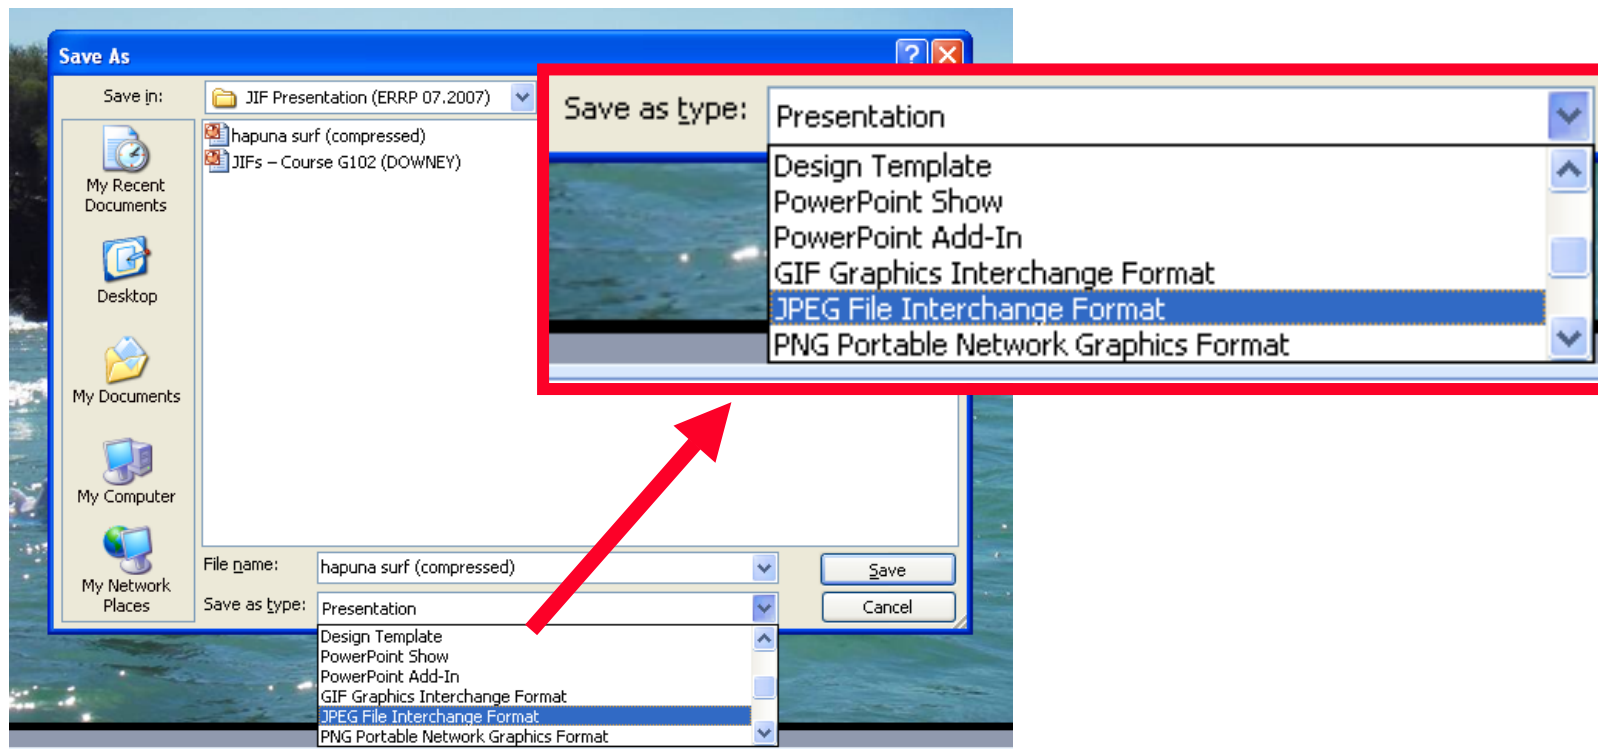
Save As

Save in: JIF Presentation (ERRP 07.2007)

My Recent Documents

Desktop

My Documents

My Computer

My Network Places

hapuna surf (compressed)
JIFs – Course G102 (DOWNEY)

File name: hapuna surf (compressed)

Save as type: Presentation

Save

Cancel

Design Template
PowerPoint Show
PowerPoint Add-In
GIF Graphics Interchange Format
JPEG File Interchange Format
PNG Portable Network Graphics Format

Save as type: Presentation

Design Template
PowerPoint Show
PowerPoint Add-In
GIF Graphics Interchange Format
JPEG File Interchange Format
PNG Portable Network Graphics Format